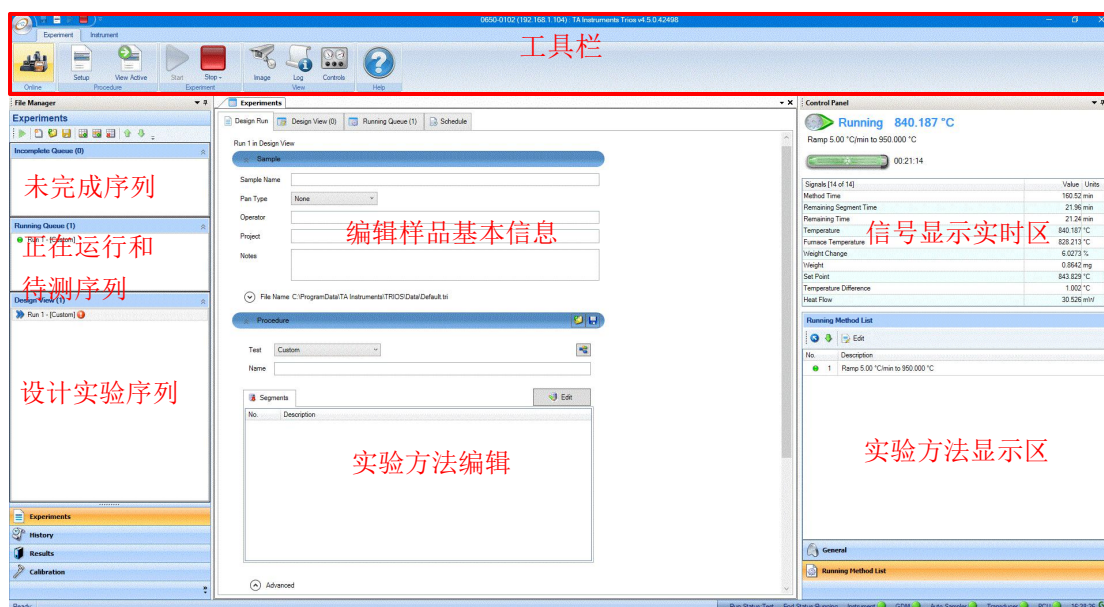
0650-0102 (192.168.1.104) · TA Instruments Trios v4.5.0.42498

Experiment Instrument

工具栏

Online Setup View Active Procedure Start Stop Experiment Image Log Controls View Help

File Manager

Experiments

Incomplete Queue (0)

未完成序列

Running Queue (1)

Run 1 - [Custom]

正在运行和待测序列

Design View (1)

Run 1 - [Custom]

设计实验序列

Experiments

History

Results

Calibration

Experiments

Design Run Design View (0) Running Queue (1) Schedule

Run 1 in Design View

Sample

Sample Name

Pan Type None

Operator

Project

Notes

编辑样品基本信息

File Name C:\ProgramData\TA Instruments\TRIOS\Data\Default.tri

Procedure

Test Custom

Name

Segments Edit

| No. | Description |
|---|---|

实验方法编辑

Advanced

Control Panel

Running 840.187 °C

Ramp 5.00 °C/min to 950.000 °C

00:21:14

信号显示实时区

| Signals [14 of 14] | Value | Units |
|---|---|---|
| Method Time | 160.52 | min |
| Remaining Segment Time | 21.96 | min |
| Remaining Time | 21.24 | min |
| Temperature | 840.187 | °C |
| Furnace Temperature | 828.213 | °C |
| Weight Change | 6.0273 | % |
| Weight | 0.8642 | mg |
| Set Point | 843.829 | °C |
| Temperature Difference | 1.002 | °C |
| Heat Flow | 30.526 | mW |

Running Method List

Edit

| No. | Description |
|---|---|
| 1 | Ramp 5.00 °C/min to 950.000 °C |

实验方法显示区

General

Running Method List

Ready